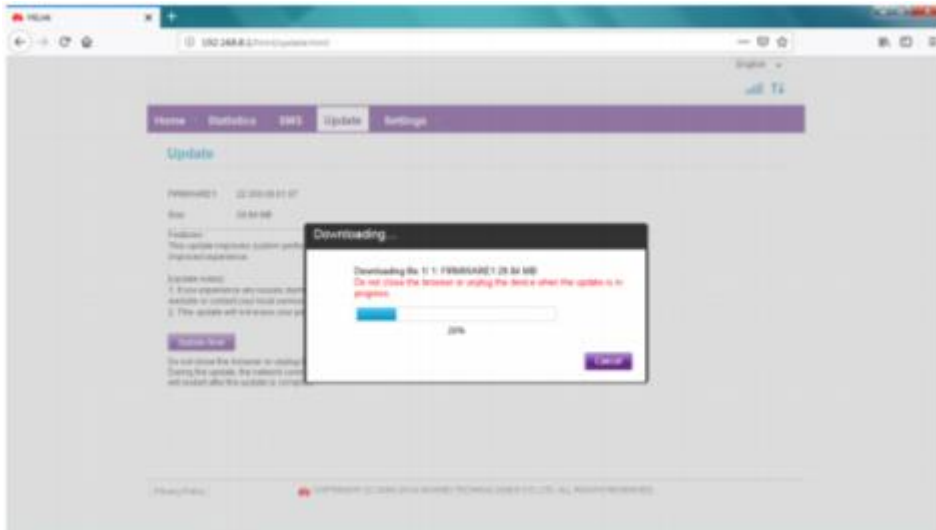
HiLink

192.168.8.1/html/update.html

English

Home Statistics SMS Update Settings

Update

FIRMWARE1 22.200.09.01.97

Size 28.84 MB

Features:
This update improves system perfo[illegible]
Improved experience.

Update notes:
1. If you experience any issues durin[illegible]
website or contact your local service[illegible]
2. This update will not erase your pe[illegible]

Update Now

Do not close the browser or unplug t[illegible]
During the update, the network conn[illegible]
will restart after the update is comple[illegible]

Downloading...

Downloading file 1/ 1: FIRMWARE1 28.84 MB
Do not close the browser or unplug the device when the update is in progress.

20%

Cancel

Privacy Policy

COPYRIGHT (C) 2006-2018 HUAWEI TECHNOLOGIES CO.,LTD. ALL RIGHTS RESERVED.